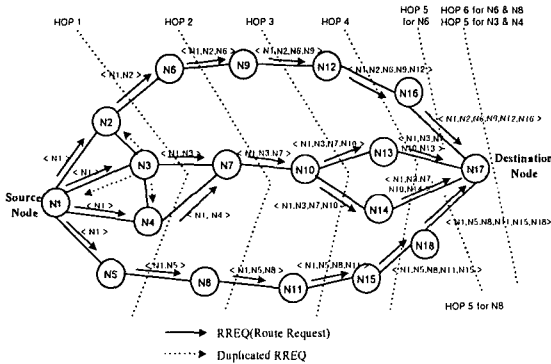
HOP 1
HOP 2
HOP 3
HOP 4
HOP 5 for N6
HOP 6 for N6 & N8
HOP 5 for N3 & N4
<N1,N2>
<N1,N2,N6>
<N1,N2,N6,N9>
<N1,N2,N6,N9,N12>
<N1,N2,N6,N9,N12,N16>
N6
N9
N12
N16
N2
<N1>
<N1>
N3
<N1,N3>
<N1,N3,N7>
N7
<N1,N3,N7,N10>
N10
N13
<N1,N3,N7,N10,N13>
Destination Node
N17
Source Node
N1
<N1>
N4
<N1,N4>
<N1,N3,N7,N10>
N14
<N1,N3,N7,N10,N14>
<N1>
<N1,N5,N8,N11,N15,N18>
N18
N5
<N1,N5>
N8
<N1,N5,N8>
N11
<N1,N5,N8,N11>
N15
<N1,N5,N8,N11,N15>
HOP 5 for N8
RREQ(Route Request)
Duplicated RREQ